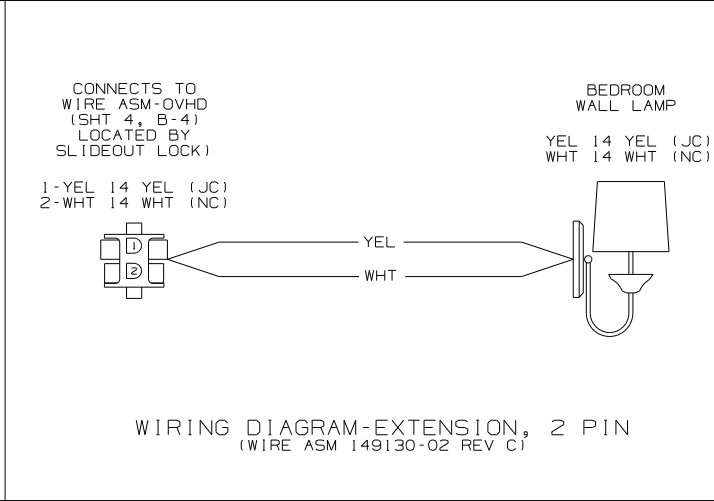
CONNECTS TO
WIRE ASM-OVHD
(SHT 4, B-4)
LOCATED BY
SLIDEOUT LOCK)

1-YEL 14 YEL (JC)
2-WHT 14 WHT (NC)

1
2

YEL
WHT

BEDROOM
WALL LAMP

YEL 14 YEL (JC)
WHT 14 WHT (NC)

WIRING DIAGRAM-EXTENSION, 2 PIN
(WIRE ASM 149130-02 REV C)